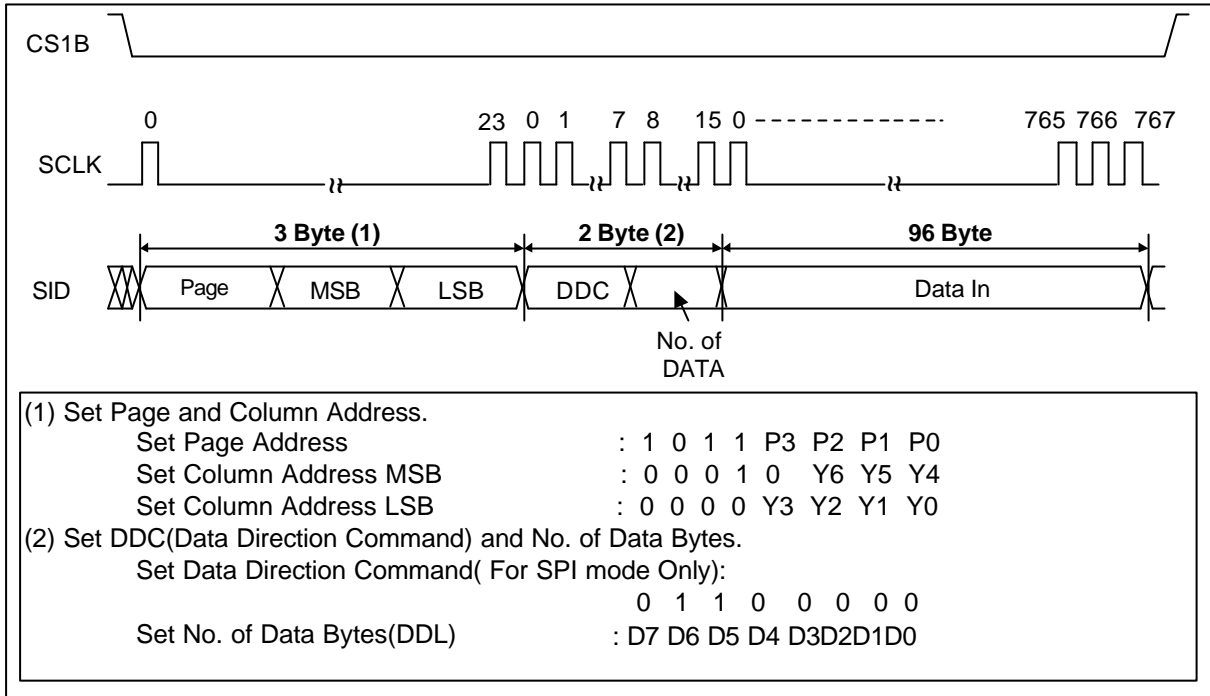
CS1B

0

23 0 1 7 8 15 0 - - - - - - - - - - - - - 765 766 767

SCLK

3 Byte (1)

2 Byte (2)

96 Byte

SID

Page MSB LSB DDC Data In

No. of DATA

(1) Set Page and Column Address.
Set Page Address : 1 0 1 1 P3 P2 P1 P0
Set Column Address MSB : 0 0 0 1 0 Y6 Y5 Y4
Set Column Address LSB : 0 0 0 0 Y3 Y2 Y1 Y0
(2) Set DDC(Data Direction Command) and No. of Data Bytes.
Set Data Direction Command( For SPI mode Only):
0 1 1 0 0 0 0 0
Set No. of Data Bytes(DDL) : D7 D6 D5 D4 D3D2D1D0